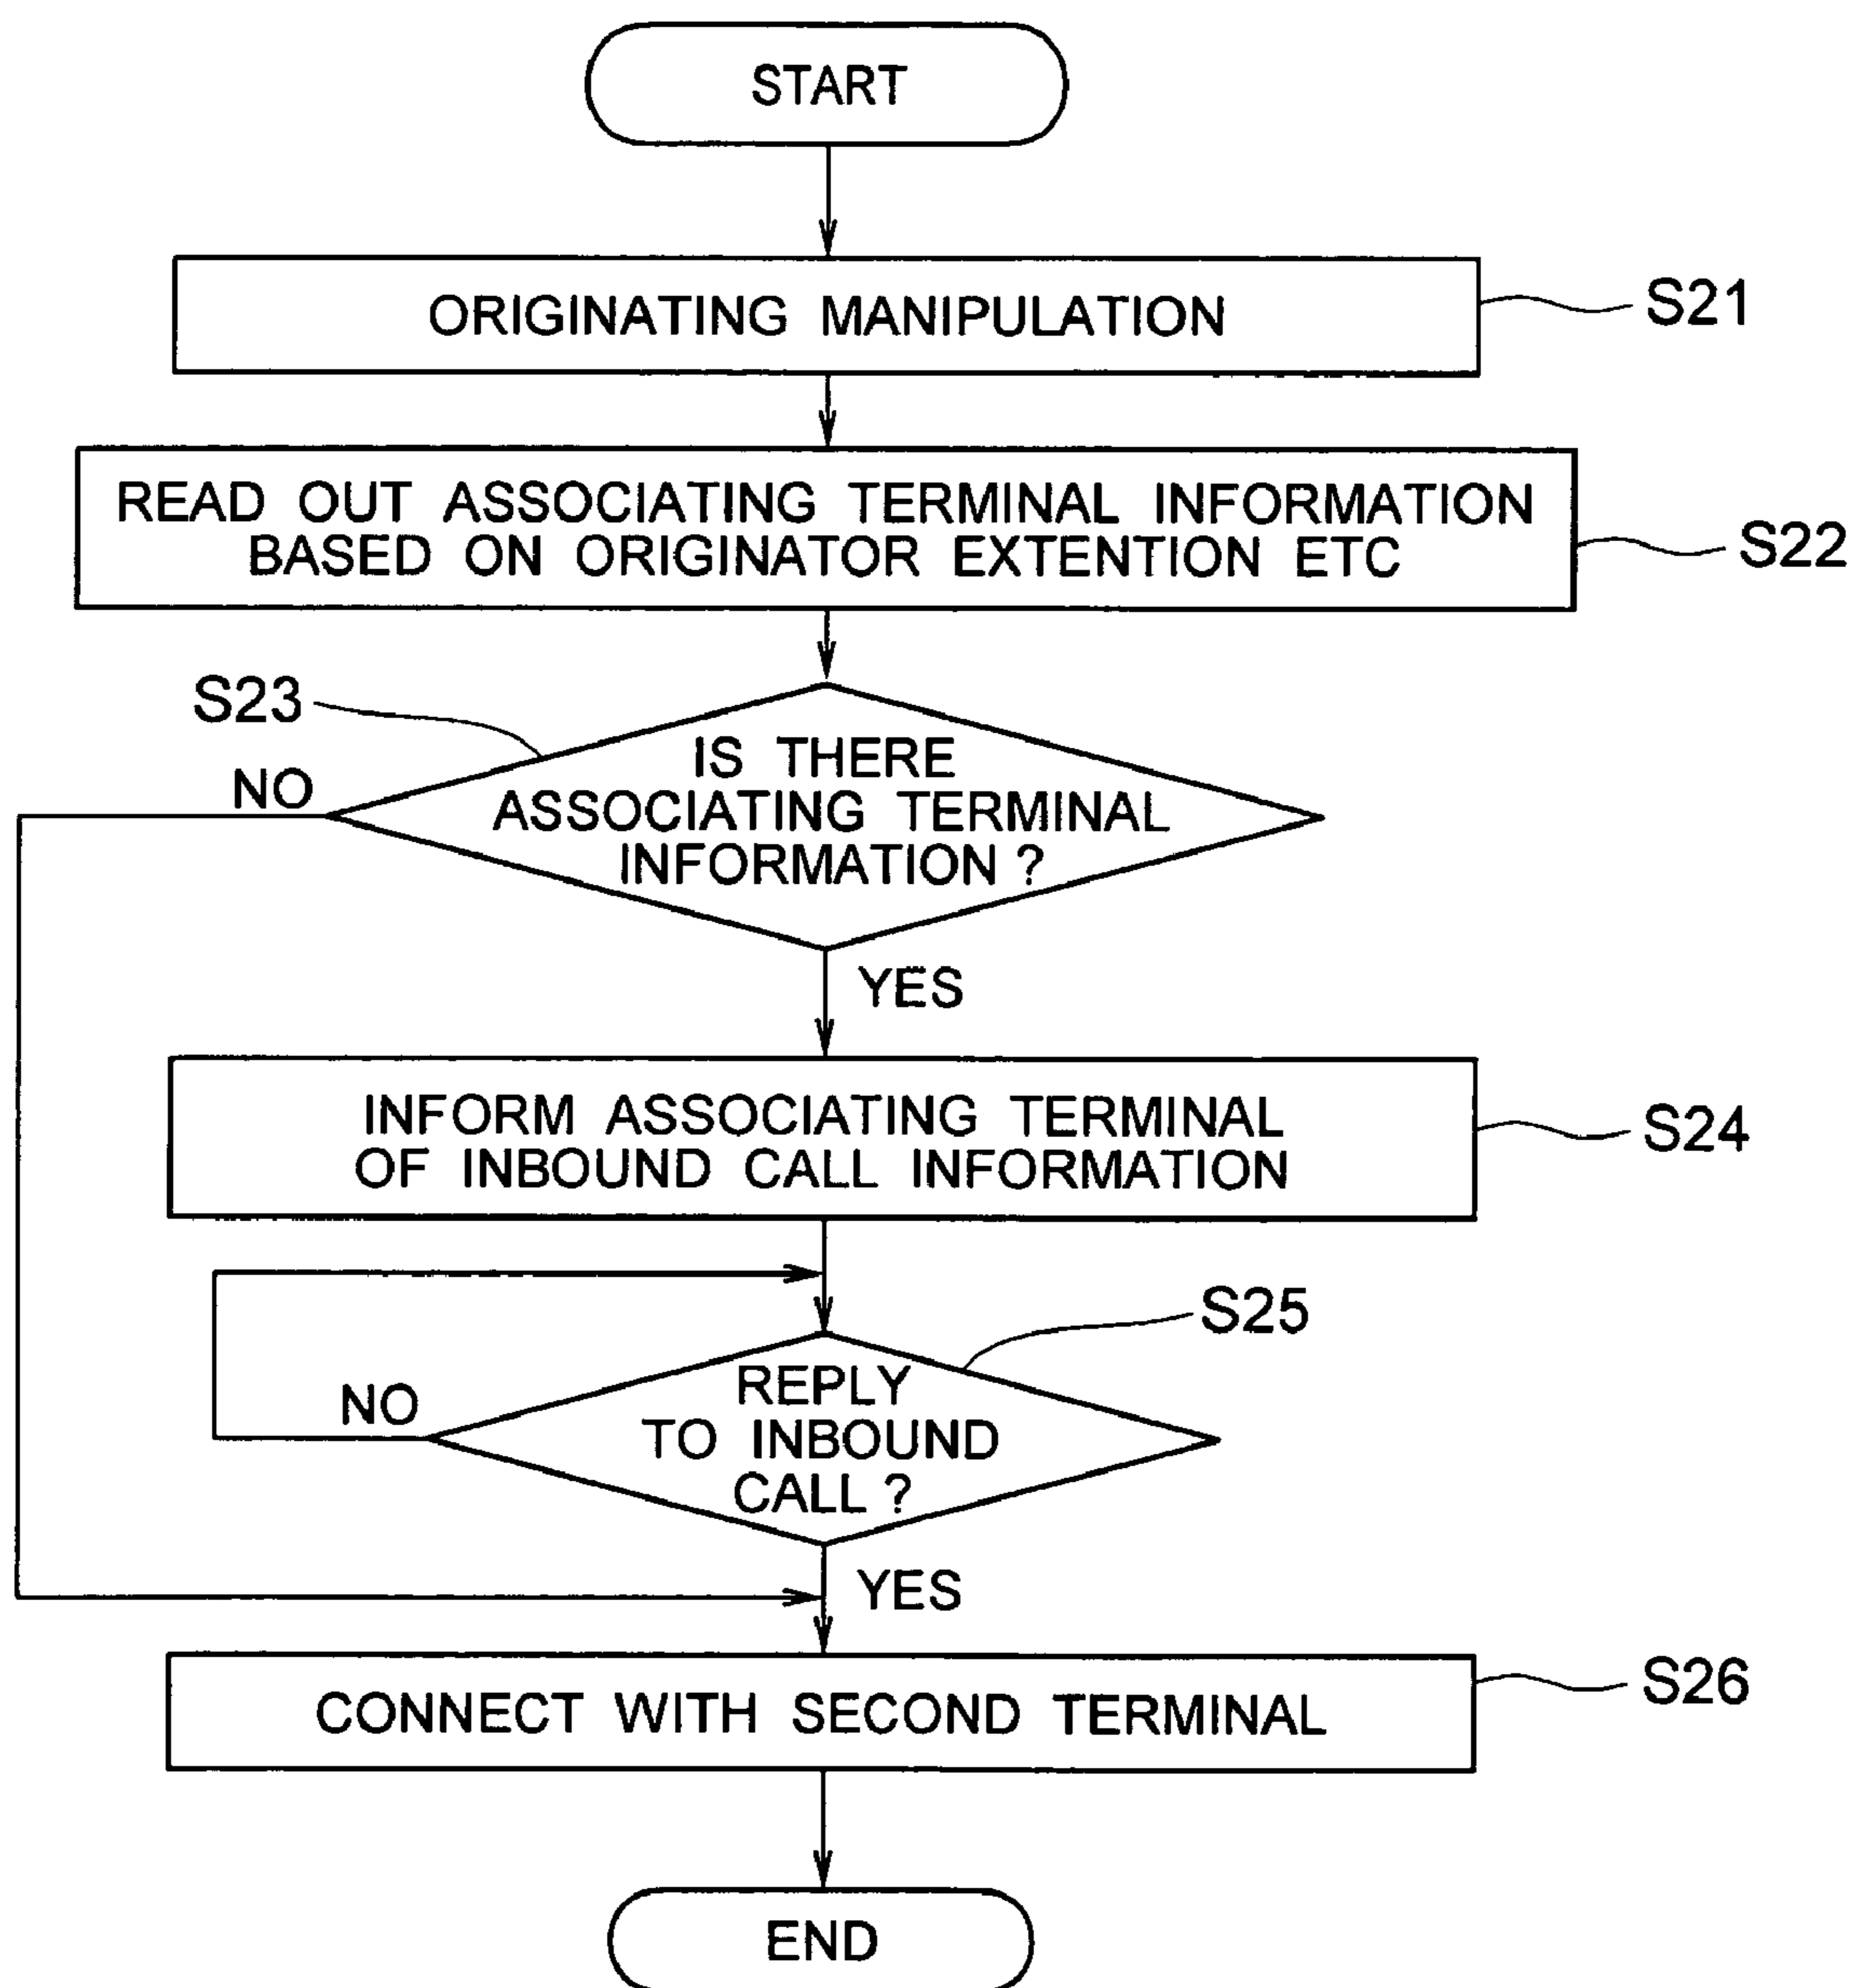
START

ORIGINATING MANIPULATION

S21

READ OUT ASSOCIATING TERMINAL INFORMATION BASED ON ORIGINATOR EXTENTION ETC

S22

S23

IS THERE ASSOCIATING TERMINAL INFORMATION ?

NO

YES

INFORM ASSOCIATING TERMINAL OF INBOUND CALL INFORMATION

S24

S25

REPLY TO INBOUND CALL ?

NO

YES

CONNECT WITH SECOND TERMINAL

S26

END